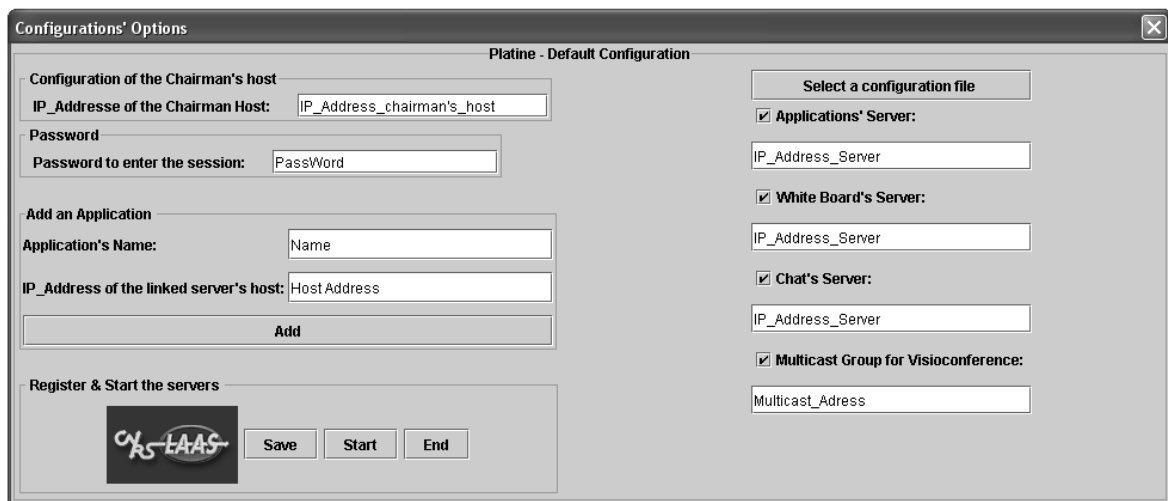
Configurations' Options

Platine - Default Configuration

Configuration of the Chairman's host

IP_Addresse of the Chairman Host: IP_Address_chairman's_host

Password

Password to enter the session: PassWord

Add an Application

Application's Name: Name

IP_Address of the linked server's host: Host Address

Add

Register & Start the servers

CNRS-LAAS

Save Start End

Select a configuration file

☑ Applications' Server:

IP_Address_Server

☑ White Board's Server:

IP_Address_Server

☑ Chat's Server:

IP_Address_Server

☑ Multicast Group for Visioconference:

Multicast_Adress